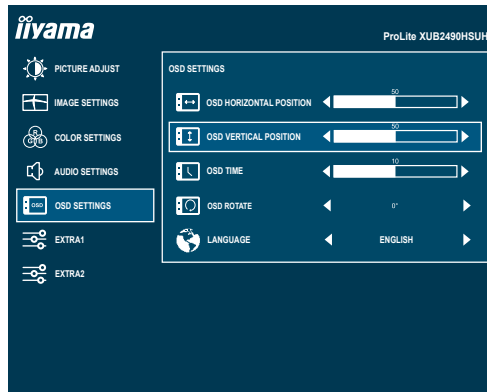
iiyama

ProLite XUB2490HSUH

PICTURE ADJUST

IMAGE SETTINGS

COLOR SETTINGS

AUDIO SETTINGS

OSD

OSD SETTINGS

EXTRA1

EXTRA2

OSD SETTINGS

OSD HORIZONTAL POSITION 50

OSD VERTICAL POSITION 50

OSD TIME 10

OSD ROTATE 0°

LANGUAGE ENGLISH